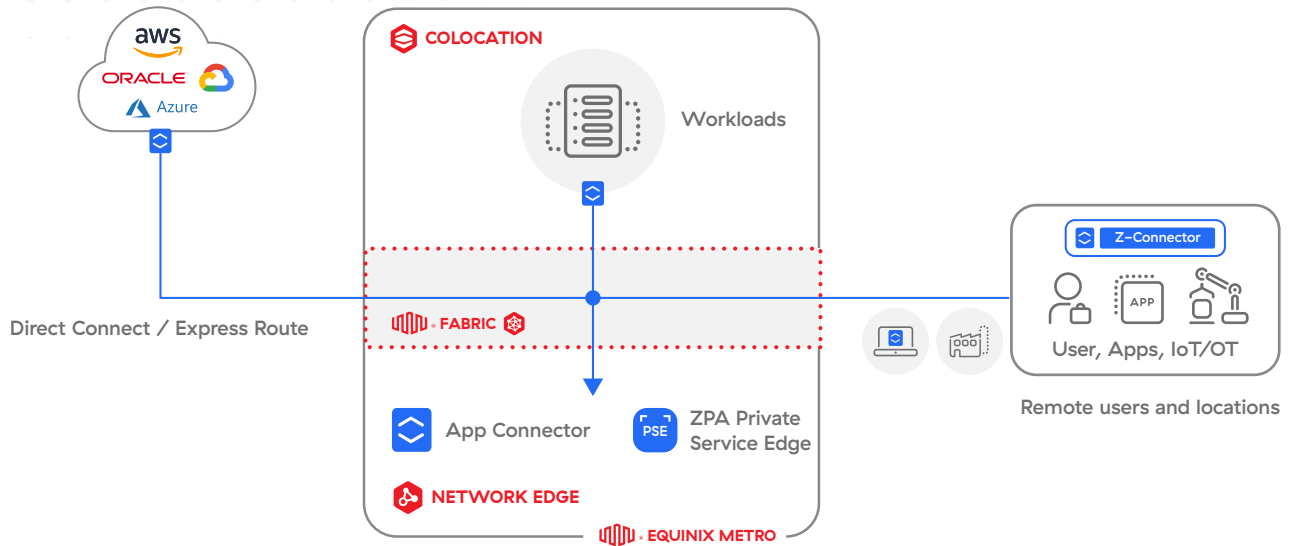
aws
ORACLE
Azure

COLOCATION

Workloads

Z-Connector

APP

User, Apps, IoT/OT

Direct Connect / Express Route

FABRIC

Remote users and locations

App Connector

PSE

ZPA Private Service Edge

NETWORK EDGE

EQUINIX METRO